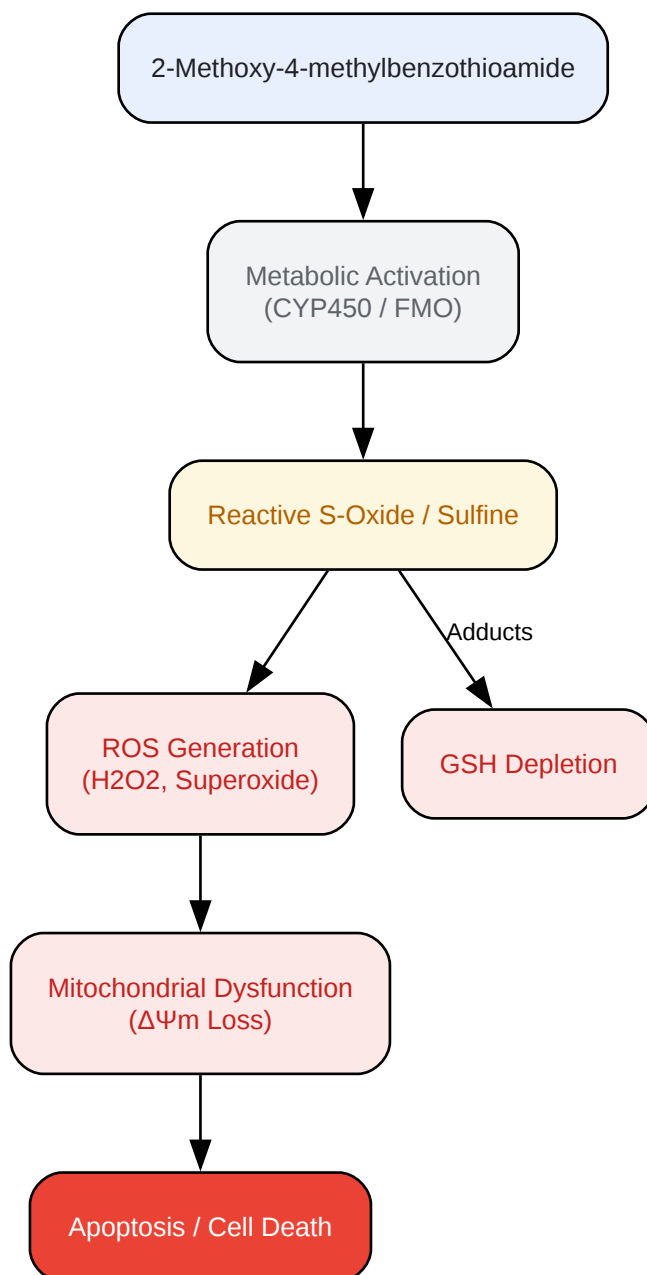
2-Methoxy-4-methylbenzothioamide

Metabolic Activation
(CYP450 / FMO)

Reactive S-Oxide / Sulfine

Adducts

ROS Generation
(H2O2, Superoxide)

GSH Depletion

Mitochondrial Dysfunction
(ΔΨm Loss)

Apoptosis / Cell Death